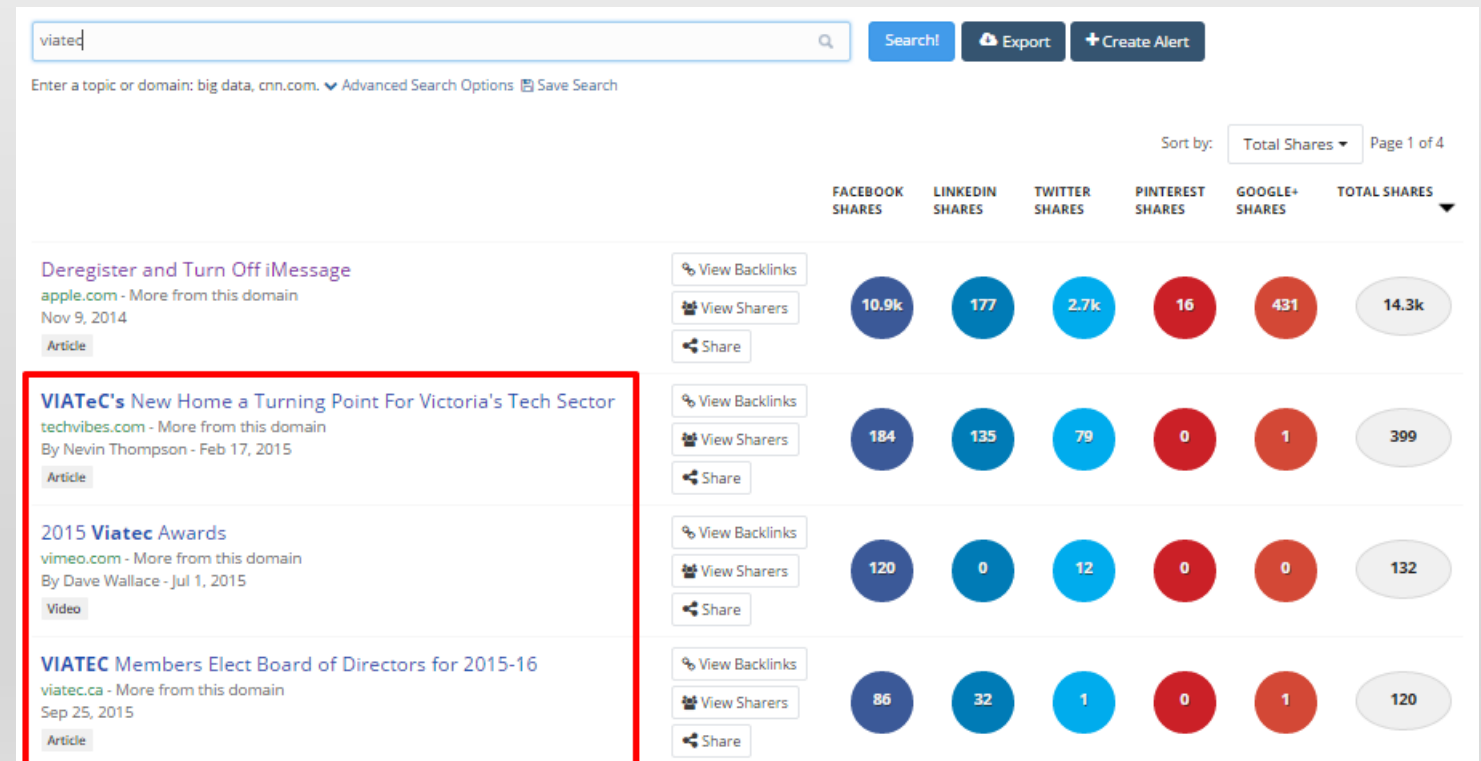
viatec

Search!

Export

+ Create Alert

Enter a topic or domain: big data, cnn.com. Advanced Search Options Save Search

Sort by: Total Shares Page 1 of 4

| | | FACEBOOK SHARES | LINKEDIN SHARES | TWITTER SHARES | PINTEREST SHARES | GOOGLE+ SHARES | TOTAL SHARES |
|---|---|---|---|---|---|---|---|
| Deregister and Turn Off iMessage<br>apple.com - More from this domain<br>Nov 9, 2014<br>Article | View Backlinks<br>View Sharers<br>Share | 10.9k | 177 | 2.7k | 16 | 431 | 14.3k |
| VIATeC's New Home a Turning Point For Victoria's Tech Sector<br>techvibes.com - More from this domain<br>By Nevin Thompson - Feb 17, 2015<br>Article | View Backlinks<br>View Sharers<br>Share | 184 | 135 | 79 | 0 | 1 | 399 |
| 2015 Viatec Awards<br>vimeo.com - More from this domain<br>By Dave Wallace - Jul 1, 2015<br>Video | View Backlinks<br>View Sharers<br>Share | 120 | 0 | 12 | 0 | 0 | 132 |
| VIATEC Members Elect Board of Directors for 2015-16<br>viatec.ca - More from this domain<br>Sep 25, 2015<br>Article | View Backlinks<br>View Sharers<br>Share | 86 | 32 | 1 | 0 | 1 | 120 |